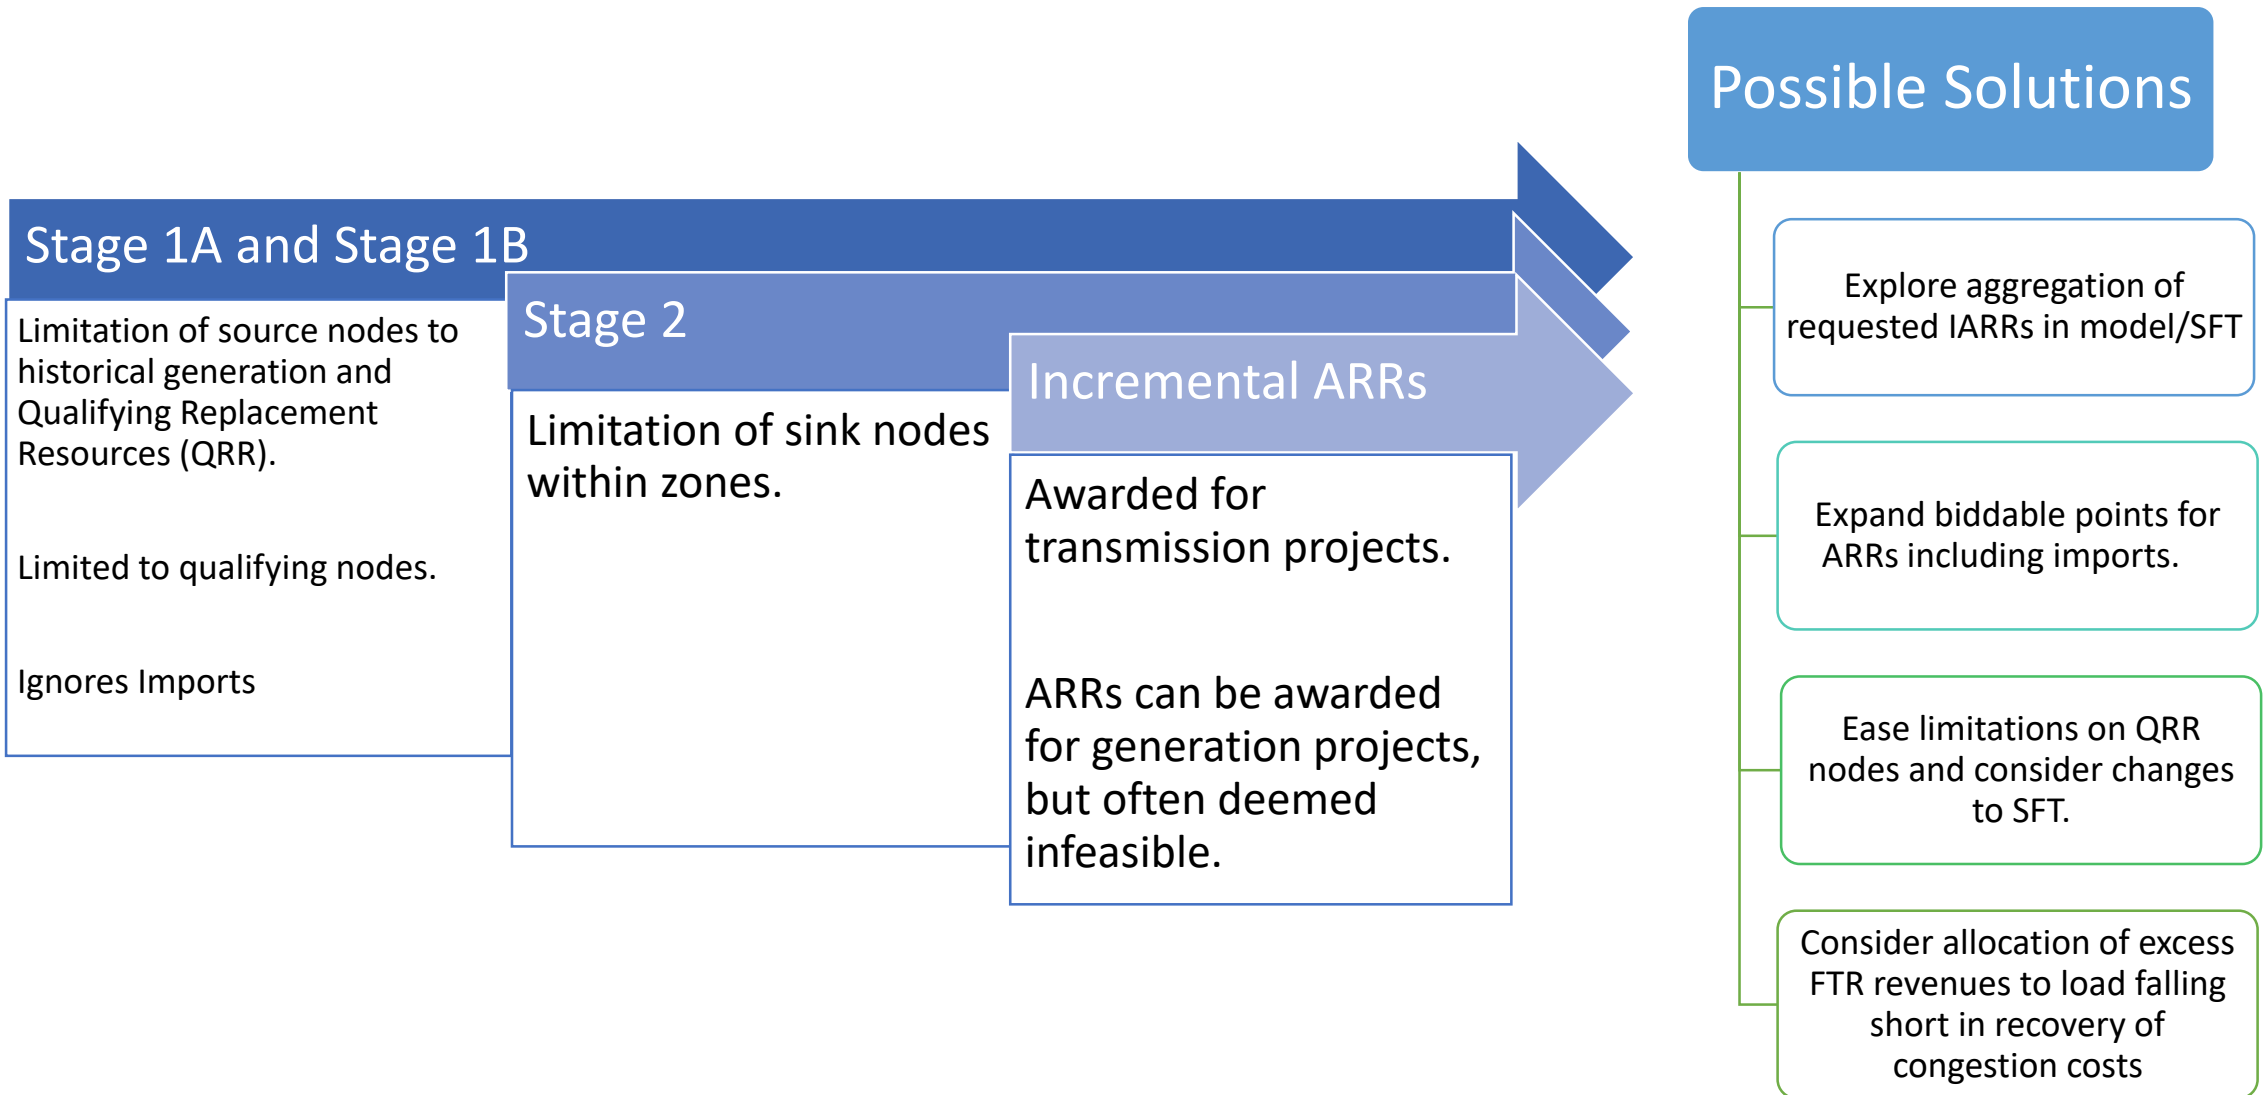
Stage 1A and Stage 1B

Limitation of source nodes to historical generation and Qualifying Replacement Resources (QRR).

Limited to qualifying nodes.

Ignores Imports

Stage 2

Limitation of sink nodes within zones.

Incremental ARRs

Awarded for transmission projects.

ARRs can be awarded for generation projects, but often deemed infeasible.

Possible Solutions

Explore aggregation of requested IARRs in model/SFT

Expand biddable points for ARRs including imports.

Ease limitations on QRR nodes and consider changes to SFT.

Consider allocation of excess FTR revenues to load falling short in recovery of congestion costs